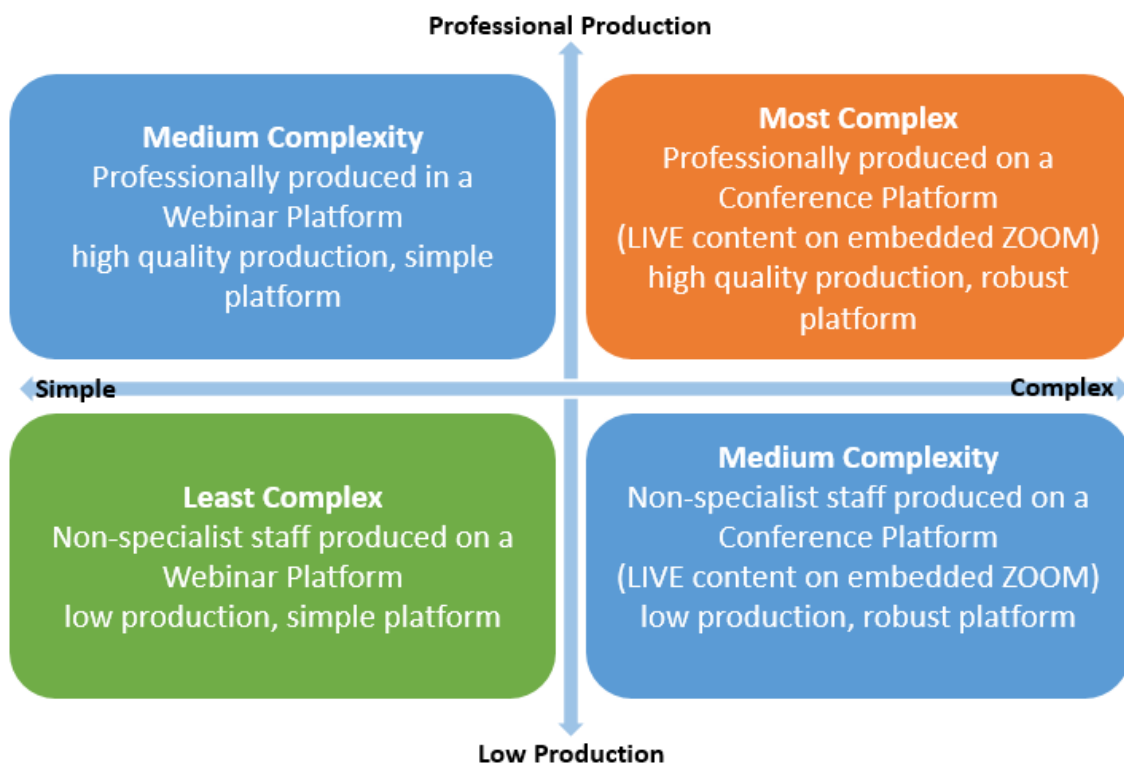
Professional Production

Medium Complexity
Professionally produced in a Webinar Platform
high quality production, simple platform

Most Complex
Professionally produced on a Conference Platform
(LIVE content on embedded ZOOM)
high quality production, robust platform

Simple

Complex

Least Complex
Non-specialist staff produced on a Webinar Platform
low production, simple platform

Medium Complexity
Non-specialist staff produced on a Conference Platform
(LIVE content on embedded ZOOM)
low production, robust platform

Low Production